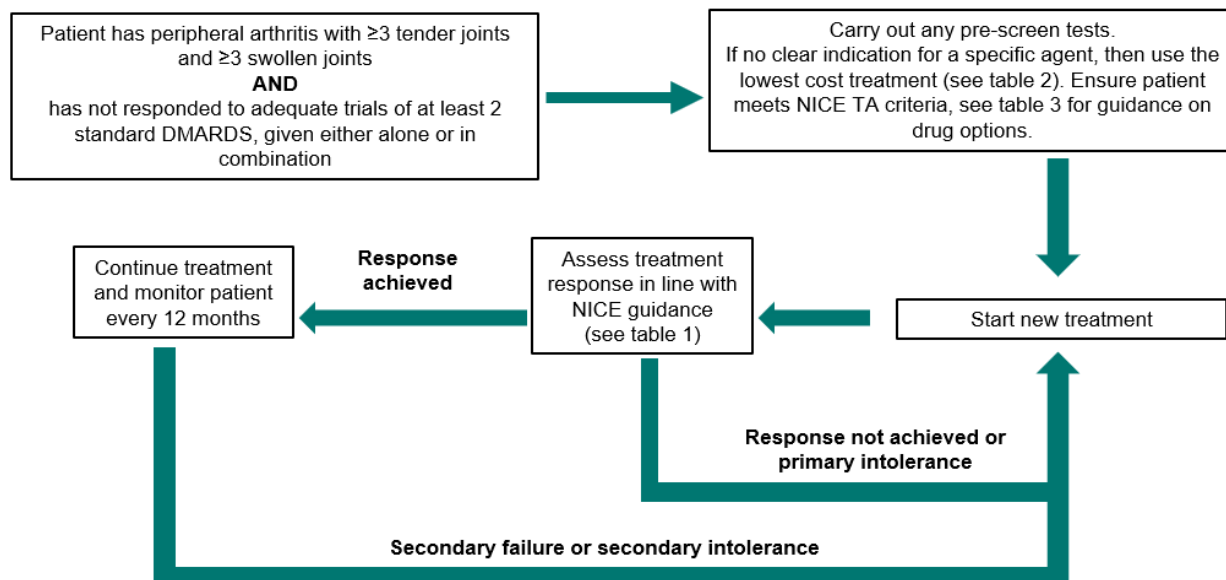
Patient has peripheral arthritis with ≥3 tender joints and ≥3 swollen joints
AND
has not responded to adequate trials of at least 2 standard DMARDS, given either alone or in combination

Carry out any pre-screen tests.
If no clear indication for a specific agent, then use the lowest cost treatment (see table 2). Ensure patient meets NICE TA criteria, see table 3 for guidance on drug options.

Start new treatment

Assess treatment response in line with NICE guidance (see table 1)

Response achieved

Continue treatment and monitor patient every 12 months

Response not achieved or primary intolerance

Secondary failure or secondary intolerance